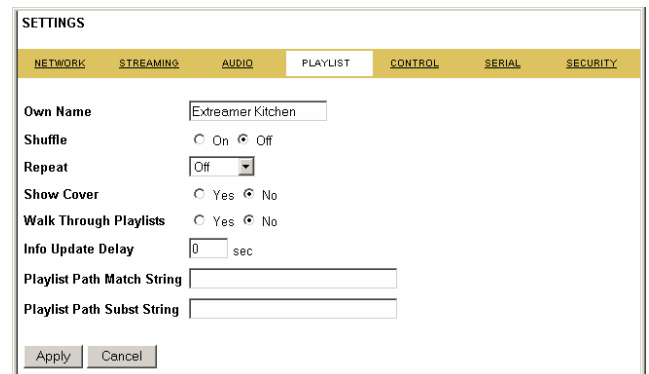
SETTINGS

NETWORK STREAMING AUDIO PLAYLIST CONTROL SERIAL SECURITY

Own Name Extreamer Kitchen

Shuffle On Off

Repeat Off

Show Cover Yes No

Walk Through Playlists Yes No

Info Update Delay 0 sec

Playlist Path Match String

Playlist Path Subst String

Apply Cancel